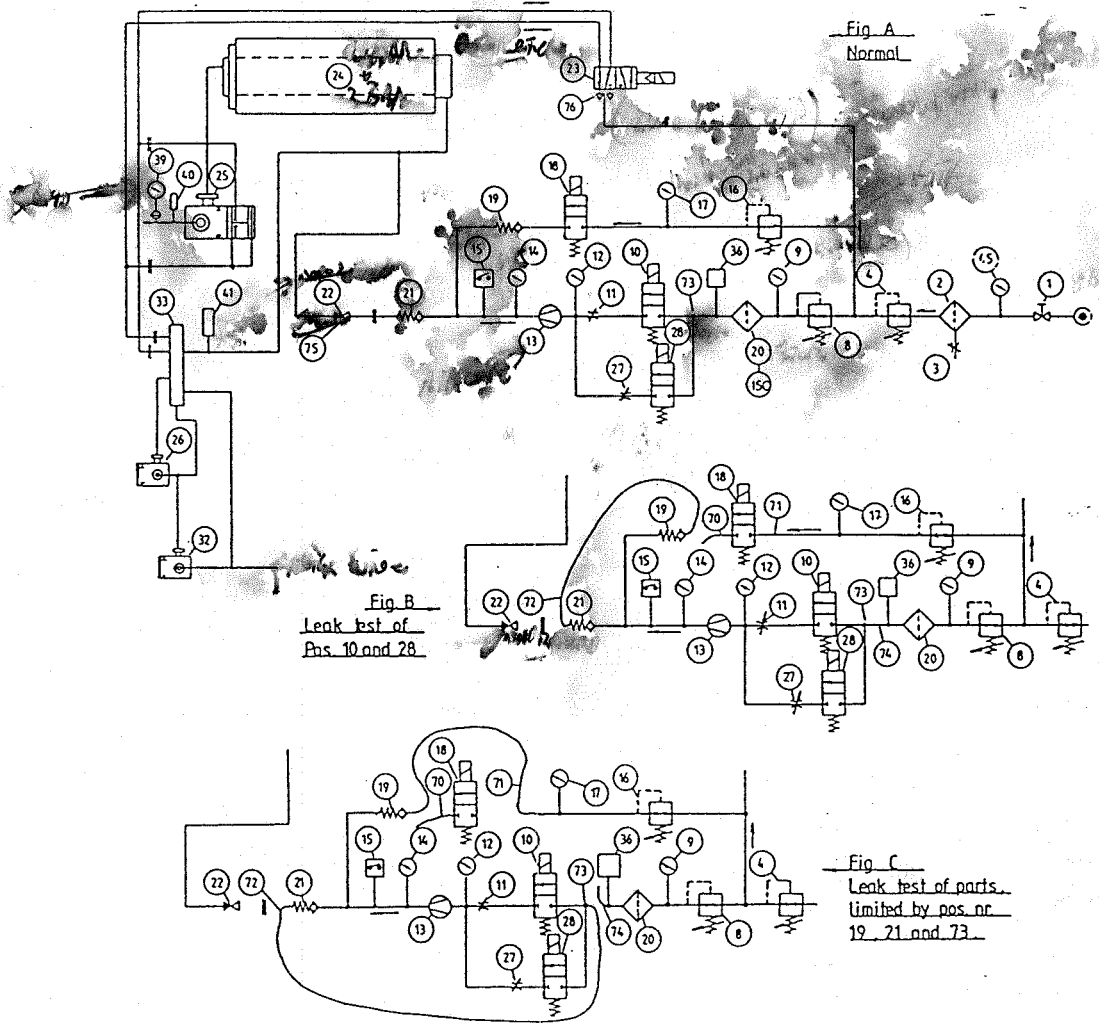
Fig A
Normal

23
76
24
39
40
25
18
19
17
16
15
14
12
10
36
9
4
2
4.5
1
33
41
22
75
21
13
11
73
28
20
8
3
27
150
26
32

18
19
70
71
17
16
15
14
12
10
36
9
4
22
72
21
13
11
73
74
20
8
28
27

Fig B
Leak test of
Pos. 10 and 28

18
19
70
71
17
16
15
14
12
10
36
9
4
22
72
21
13
11
73
74
20
8
28
27

Fig C
Leak test of parts,
limited by pos. nr.
19, 21 and 73.